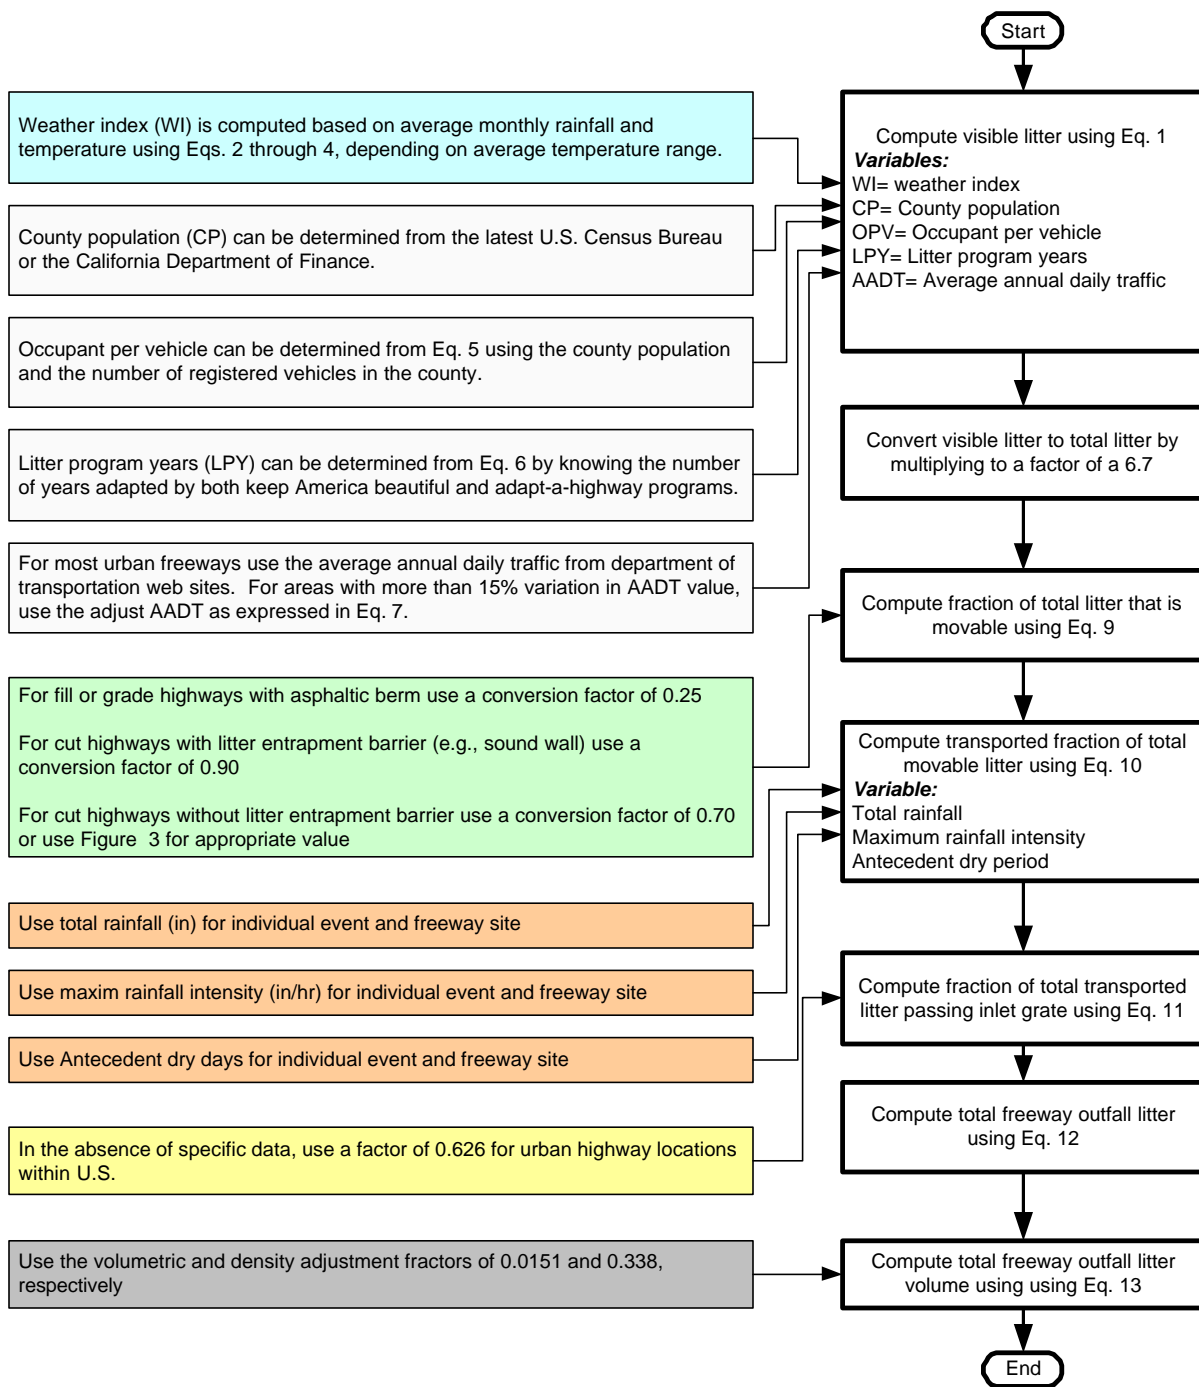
Start

Weather index (WI) is computed based on average monthly rainfall and temperature using Eqs. 2 through 4, depending on average temperature range.

Compute visible litter using Eq. 1
***Variables:***
WI= weather index
CP= County population
OPV= Occupant per vehicle
LPY= Litter program years
AADT= Average annual daily traffic

County population (CP) can be determined from the latest U.S. Census Bureau or the California Department of Finance.

Occupant per vehicle can be determined from Eq. 5 using the county population and the number of registered vehicles in the county.

Litter program years (LPY) can be determined from Eq. 6 by knowing the number of years adapted by both keep America beautiful and adapt-a-highway programs.

Convert visible litter to total litter by multiplying to a factor of a 6.7

For most urban freeways use the average annual daily traffic from department of transportation web sites. For areas with more than 15% variation in AADT value, use the adjust AADT as expressed in Eq. 7.

Compute fraction of total litter that is movable using Eq. 9

For fill or grade highways with asphaltic berm use a conversion factor of 0.25

For cut highways with litter entrapment barrier (e.g., sound wall) use a conversion factor of 0.90

For cut highways without litter entrapment barrier use a conversion factor of 0.70 or use Figure 3 for appropriate value

Compute transported fraction of total movable litter using Eq. 10
***Variable:***
Total rainfall
Maximum rainfall intensity
Antecedent dry period

Use total rainfall (in) for individual event and freeway site

Use maxim rainfall intensity (in/hr) for individual event and freeway site

Compute fraction of total transported litter passing inlet grate using Eq. 11

Use Antecedent dry days for individual event and freeway site

In the absence of specific data, use a factor of 0.626 for urban highway locations within U.S.

Compute total freeway outfall litter using Eq. 12

Use the volumetric and density adjustment fractors of 0.0151 and 0.338, respectively

Compute total freeway outfall litter volume using using Eq. 13

End